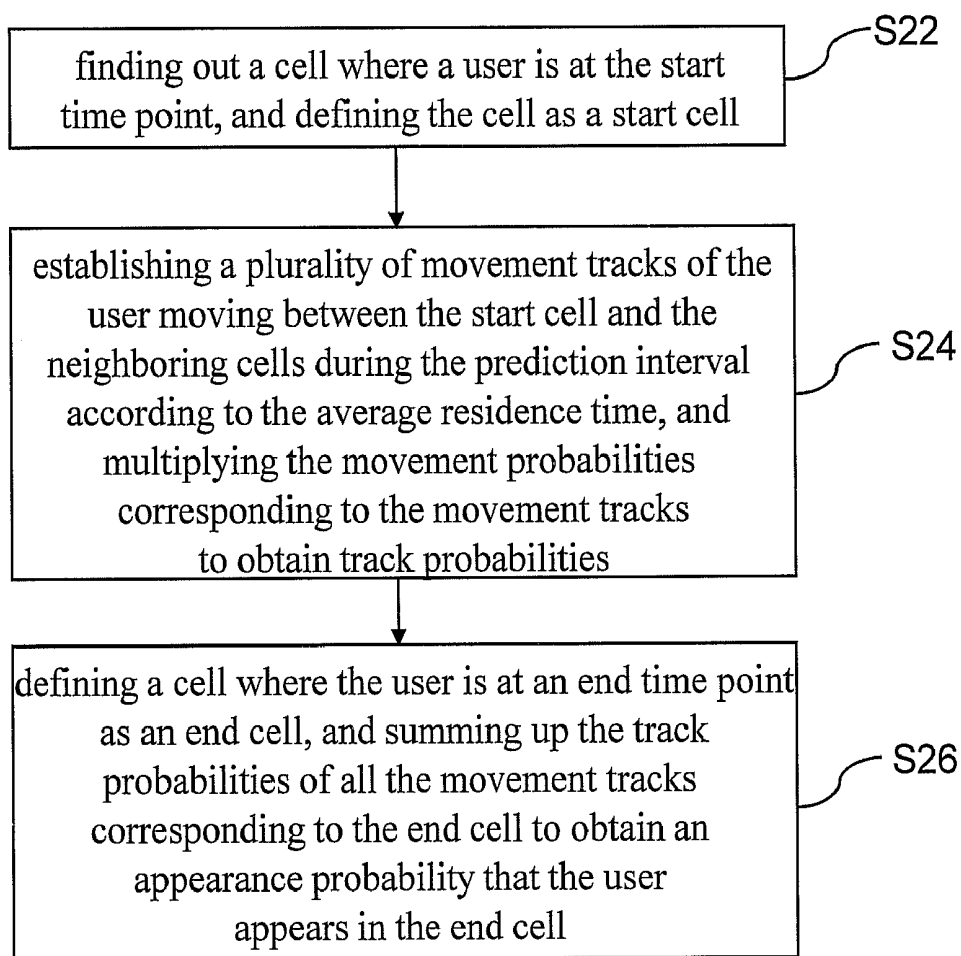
finding out a cell where a user is at the start time point, and defining the cell as a start cell

S22

establishing a plurality of movement tracks of the user moving between the start cell and the neighboring cells during the prediction interval according to the average residence time, and multiplying the movement probabilities corresponding to the movement tracks to obtain track probabilities

S24

defining a cell where the user is at an end time point as an end cell, and summing up the track probabilities of all the movement tracks corresponding to the end cell to obtain an appearance probability that the user appears in the end cell

S26